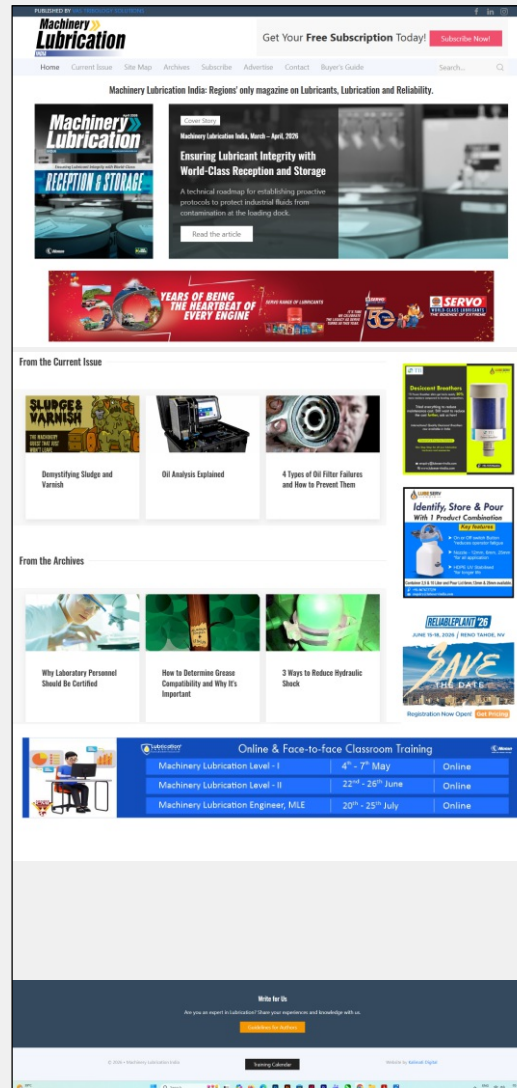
PUBLISHED BY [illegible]

Machinery Lubrication India

Get Your Free Subscription Today! Subscribe Now!

Home Current Issue Site Map Archives Subscribe Advertise Contact Buyer's Guide Search...

Machinery Lubrication India: Regions' only magazine on Lubricants, Lubrication and Reliability.

Machinery Lubrication

RECEPTION & STORAGE

Cover Story

Machinery Lubrication India, March – April, 2026

Ensuring Lubricant Integrity with World-Class Reception and Storage

A technical roadmap for establishing proactive protocols to protect industrial fluids from contamination at the loading dock.

Read the article

50 YEARS OF BEING THE HEARTBEAT OF EVERY ENGINE

SERVO

From the Current Issue

SLUDGE & VARNISH

Demystifying Sludge and Varnish

Oil Analysis Explained

4 Types of Oil Filter Failures and How to Prevent Them

Desiccant Breathers

LUBE SERV

Identify, Store & Pour With 1 Product Combination

Key Features

RELIABLEPLANT '26

JUNE 16-18, 2026 | RENO TAHOE, NV

SAVE THE DATE

Registration Now Open! Get Pricing

From the Archives

Why Laboratory Personnel Should Be Certified

How to Determine Grease Compatibility and Why It's Important

3 Ways to Reduce Hydraulic Shock

Online & Face-to-face Classroom Training

| Machinery Lubrication Level - I | $4^{th}$ - $7^{th}$ May | Online |
|---|---|---|
| Machinery Lubrication Level - II | $22^{nd}$ - $26^{th}$ June | Online |
| Machinery Lubrication Engineer, MLE | $20^{th}$ - $25^{th}$ July | Online |

Write for Us

Are you an expert in Lubrication? Share your experiences and knowledge with us.

Guidelines for Authors

© 2026 • Machinery Lubrication India

Training Calendar

Website by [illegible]